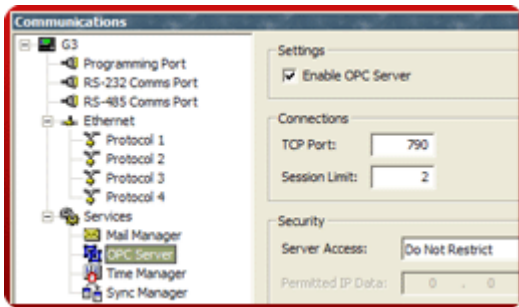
Communications

G3
Programming Port
RS-232 Comms Port
RS-485 Comms Port
Ethernet
Protocol 1
Protocol 2
Protocol 3
Protocol 4
Services
Mail Manager
OPC Server
Time Manager
Sync Manager

Settings
Enable OPC Server

Connections
TCP Port: 790
Session Limit: 2

Security
Server Access: Do Not Restrict
Permitted IP Data: 0 . 0